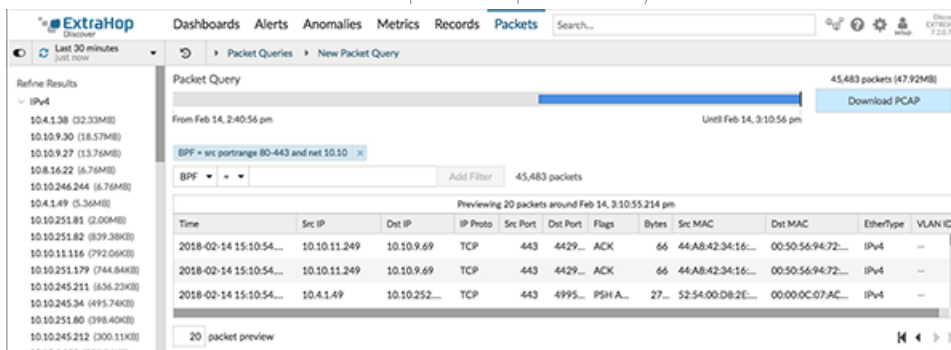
ExtraHop Discover

Dashboards Alerts Anomalies Metrics Records Packets

Search...

setup

Disco EXTRA 7.2.0.

Last 30 minutes just now

Packet Queries ▸ New Packet Query

Refine Results

IPv4

10.4.1.38 (32.33MB)
10.10.9.30 (18.57MB)
10.10.9.27 (13.76MB)
10.8.16.22 (6.76MB)
10.10.246.244 (6.76MB)
10.4.1.49 (5.36MB)
10.10.251.81 (2.00MB)
10.10.251.82 (839.38KB)
10.10.11.116 (792.06KB)
10.10.251.179 (744.84KB)
10.10.245.211 (636.23KB)
10.10.245.34 (495.74KB)
10.10.251.80 (398.40KB)
10.10.245.212 (300.11KB)

Packet Query

45,483 packets (47.92MB)

Download PCAP

From Feb 14, 2:40:56 pm

Until Feb 14, 3:10:56 pm

BPF = src portrange 80-443 and net 10.10 ×

BPF ▾ = ▾

Add Filter

45,483 packets

Previewing 20 packets around Feb 14, 3:10:55.214 pm

| Time | Src IP | Dst IP | IP Proto | Src Port | Dst Port | Flags | Bytes | Src MAC | Dst MAC | EtherType | VLAN ID |
|---|---|---|---|---|---|---|---|---|---|---|---|
| 2018-02-14 15:10:54.... | 10.10.11.249 | 10.10.9.69 | TCP | 443 | 4429.... | ACK | 66 | 44:A8:42:34:16:... | 00:50:56:94:72:... | IPv4 | — |
| 2018-02-14 15:10:54.... | 10.10.11.249 | 10.10.9.69 | TCP | 443 | 4429.... | ACK | 66 | 44:A8:42:34:16:... | 00:50:56:94:72:... | IPv4 | — |
| 2018-02-14 15:10:54.... | 10.4.1.49 | 10.10.252.... | TCP | 443 | 4995.... | PSH A... | 27... | 52:54:00:D8:2E:... | 00:00:0C:07:AC:... | IPv4 | — |

20 packet preview